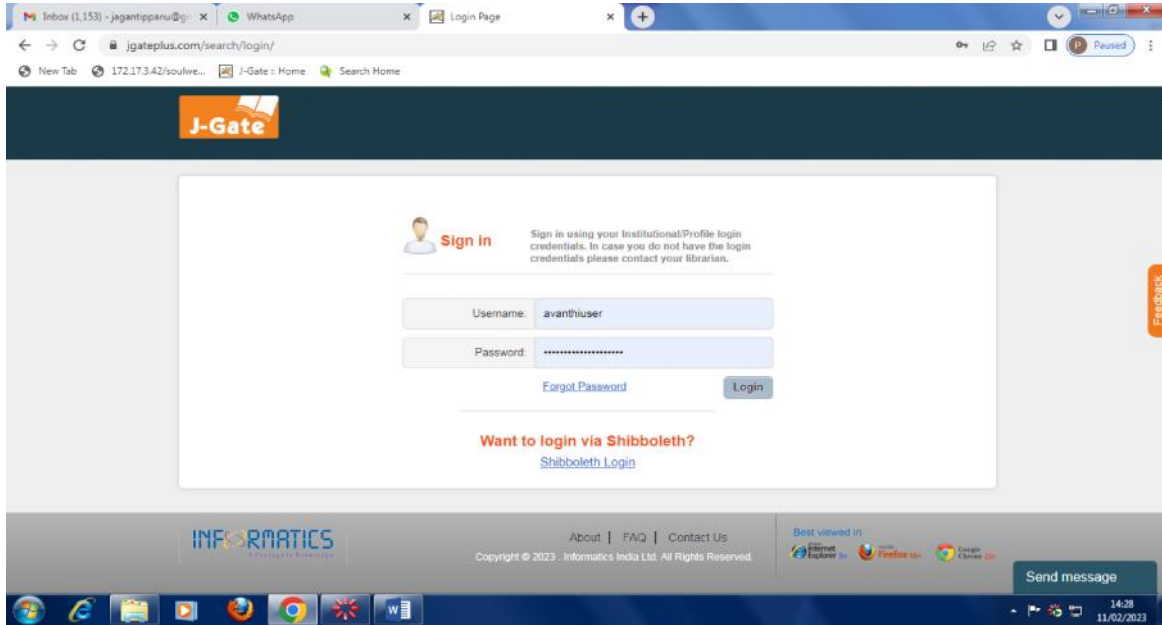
Inbox (1,153) - jagantippanu@g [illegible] ×

WhatsApp ×

Login Page ×

jgateplus.com/search/login/

Paused

New Tab 172.17.3.42/soulwe... J-Gate :: Home Search Home

J-Gate

Sign in

Sign in using your Institutional/Profile login credentials. In case you do not have the login credentials please contact your librarian.

Username: avanthiuser

Password: ••••••••••••••••••••

Forgot Password

Login

Want to login via Shibboleth?

Shibboleth Login

Feedback

INFORMATICS

About | FAQ | Contact Us

Copyright © 2023 . Informatics India Ltd. All Rights Reserved.

Best viewed in

Internet Explorer 8+ Firefox 18+ Google Chrome 23+

Send message

14:28
11/02/2023